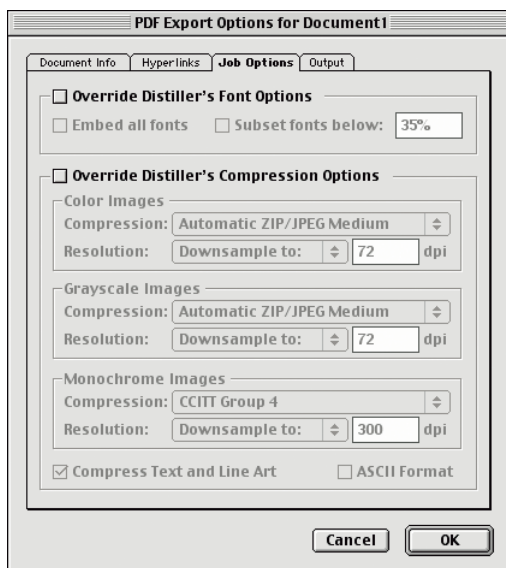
PDF Export Options for Document1

Document Info
Hyperlinks
Job Options
Output

Override Distiller's Font Options

Embed all fonts
Subset fonts below: 35%

Override Distiller's Compression Options

Color Images
Compression: Automatic ZIP/JPEG Medium
Resolution: Downsample to: 72 dpi

Grayscale Images
Compression: Automatic ZIP/JPEG Medium
Resolution: Downsample to: 72 dpi

Monochrome Images
Compression: CCITT Group 4
Resolution: Downsample to: 300 dpi

Compress Text and Line Art
ASCII Format

Cancel
OK